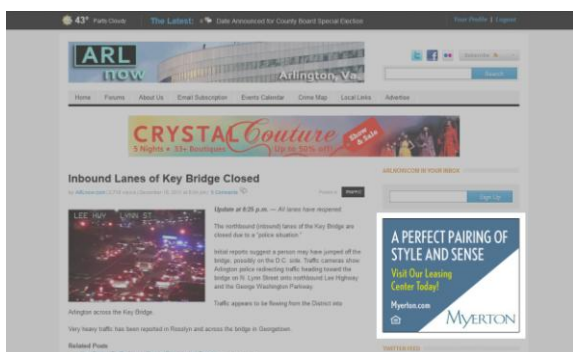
43° Partly Cloudy | The Latest: Date Announced for County Board Special Election

Your Profile | Logout

ARL now

Arlington, Va.

Search

Home Forums About Us Email Subscription Events Calendar Crime Map Local Links Advertise

CRYSTAL Couture

5 Nights • 33+ Boutiques Up to 50% off

Show & Sale

Inbound Lanes of Key Bridge Closed

by ARLnow.com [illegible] 6 Comments

LEE HWY LYNN ST

Update at 6:35 p.m. — All lanes have reopened.

The northbound (inbound) lanes of the Key Bridge are closed due to a "police situation."

Initial reports suggest a person may have jumped off the bridge, possibly on the D.C. side. Traffic cameras show Arlington police redirecting traffic heading toward the bridge on N. Lynn Street onto northbound Lee Highway and the George Washington Parkway.

Traffic appears to be flowing from the District into Arlington across the Key Bridge.

Very heavy traffic has been reported in Rosslyn and across the bridge in Georgetown.

Related Posts

ARLNOW.COM IN YOUR INBOX

Sign Up

A PERFECT PAIRING OF STYLE AND SENSE

Visit Our Leasing Center Today!

Myerton.com

MYERTON

TWITTER FEED